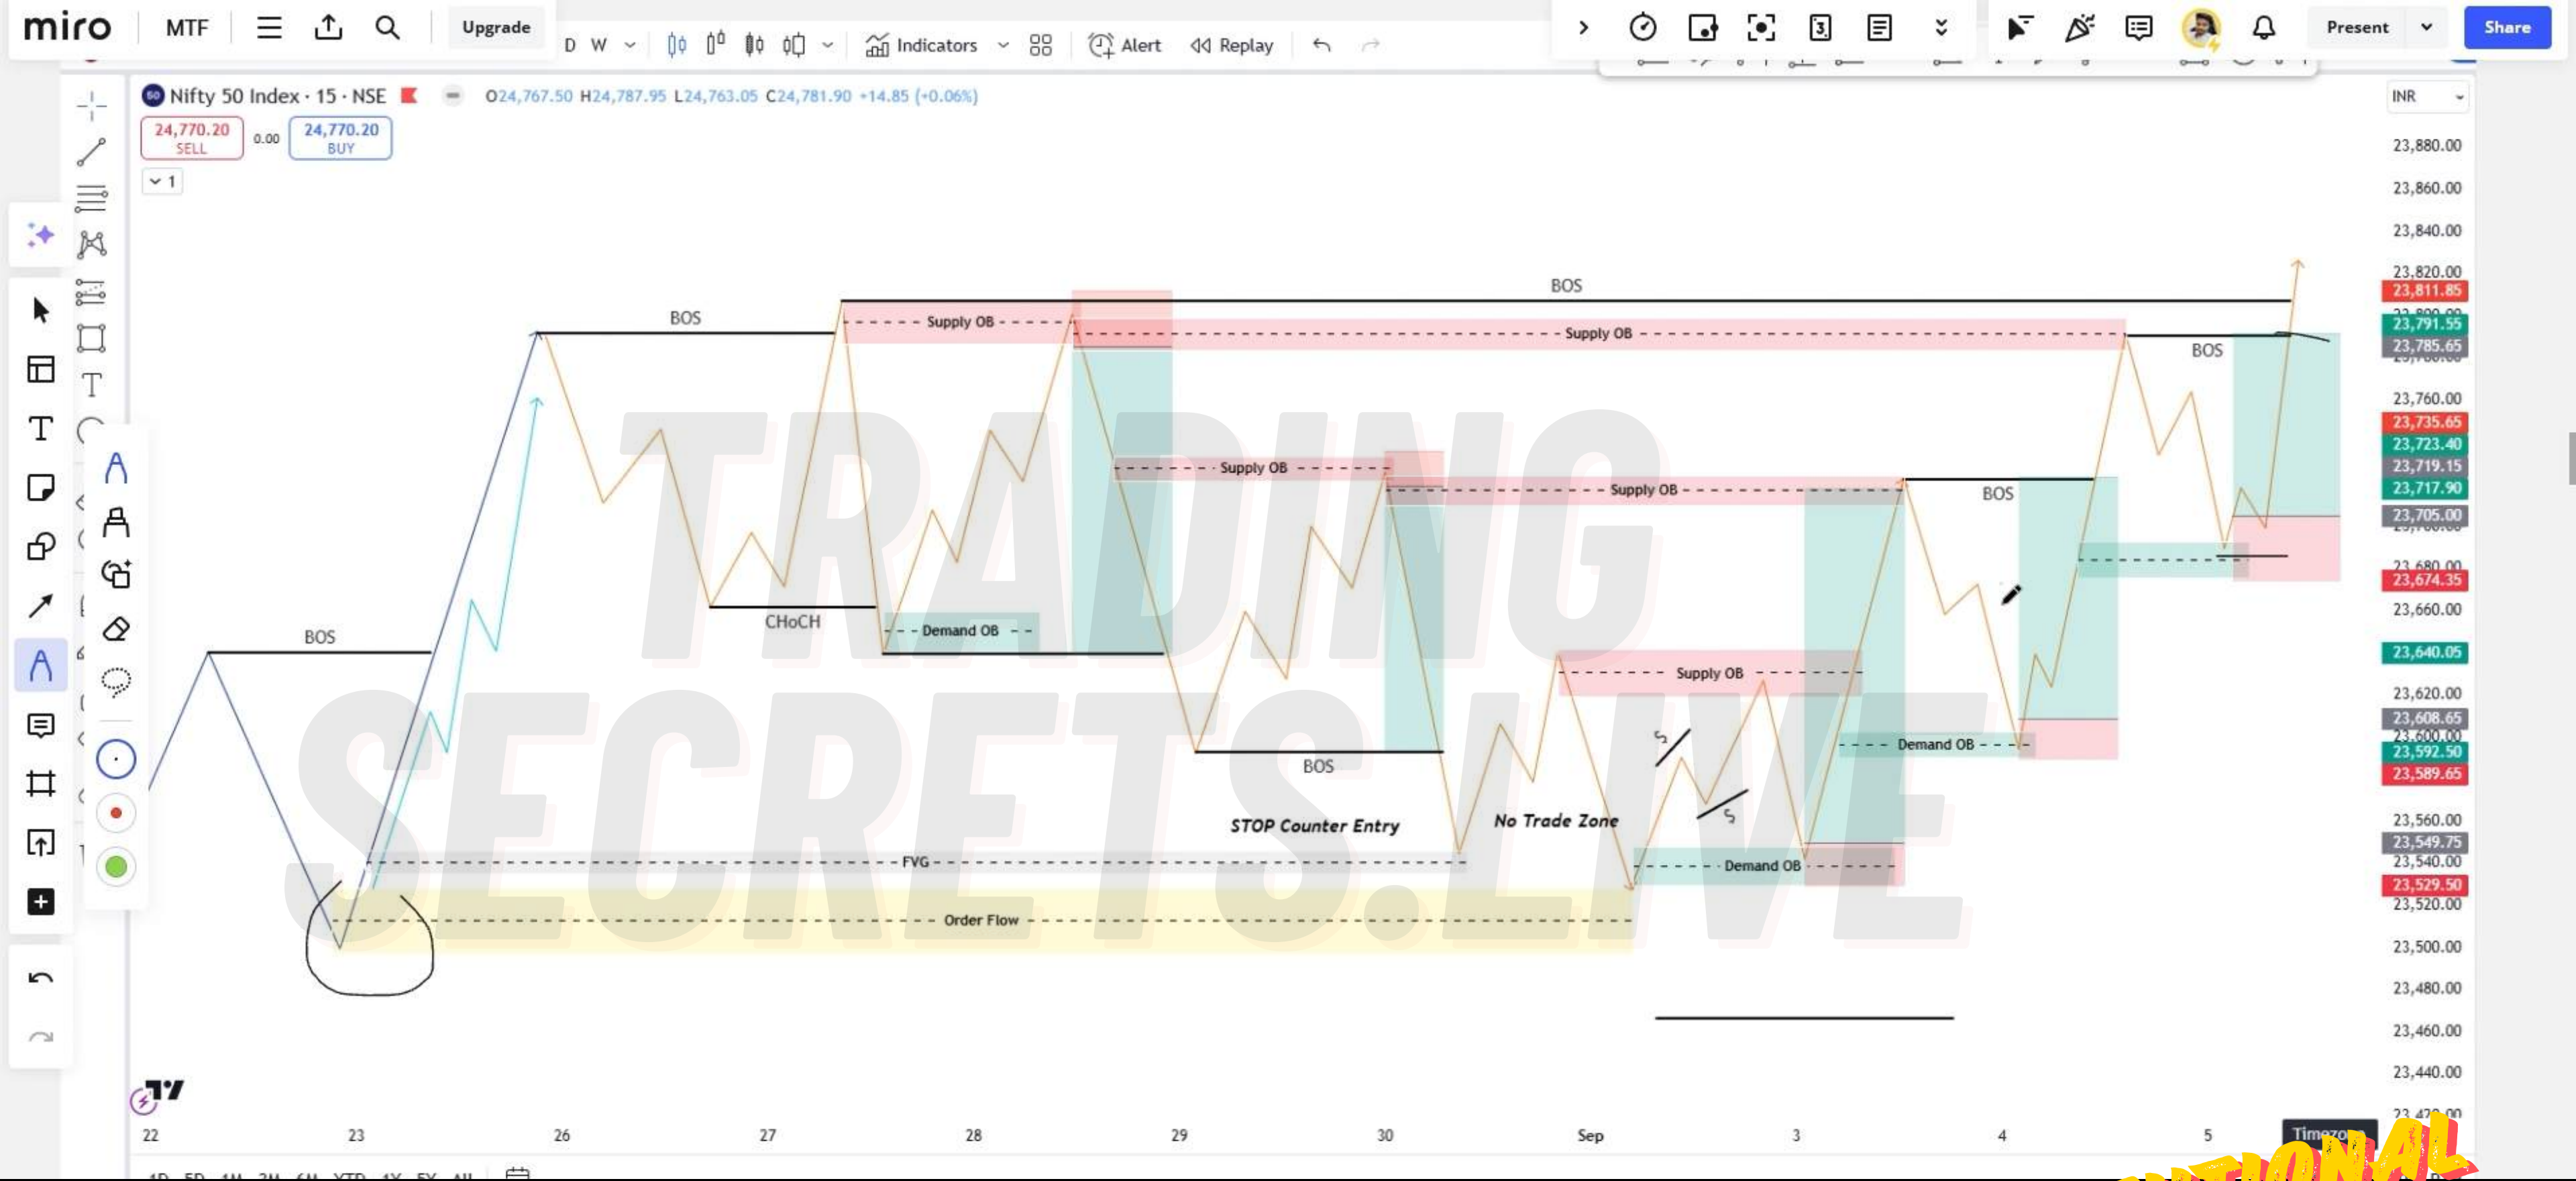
miro MTF Upgrade D W Indicators Alert Replay Present Share

Nifty 50 Index · 15 · NSE O24,767.50 H24,787.95 L24,763.05 C24,781.90 +14.85 (+0.06%)

24,770.20 SELL 0.00 24,770.20 BUY

1

INR

TRADING SECRETS.LIVE

BOS
BOS
BOS
BOS
BOS
BOS
Supply OB
Supply OB
Supply OB
Supply OB
Supply OB
CHoCH
Demand OB
Demand OB
Demand OB
BOS
STOP Counter Entry
No Trade Zone
FVG
Order Flow

23,880.00
23,860.00
23,840.00
23,820.00
23,811.85
23,791.55
23,785.65
23,760.00
23,735.65
23,723.40
23,719.15
23,717.90
23,705.00
23,680.00
23,674.35
23,660.00
23,640.05
23,620.00
23,608.65
23,600.00
23,592.50
23,589.65
23,560.00
23,549.75
23,540.00
23,529.50
23,520.00
23,500.00
23,480.00
23,460.00
23,440.00
23,420.00

22 23 26 27 28 29 30 Sep 3 4 5

Timezo

1D 5D 1M 3M 6M YTD 1Y 5Y All